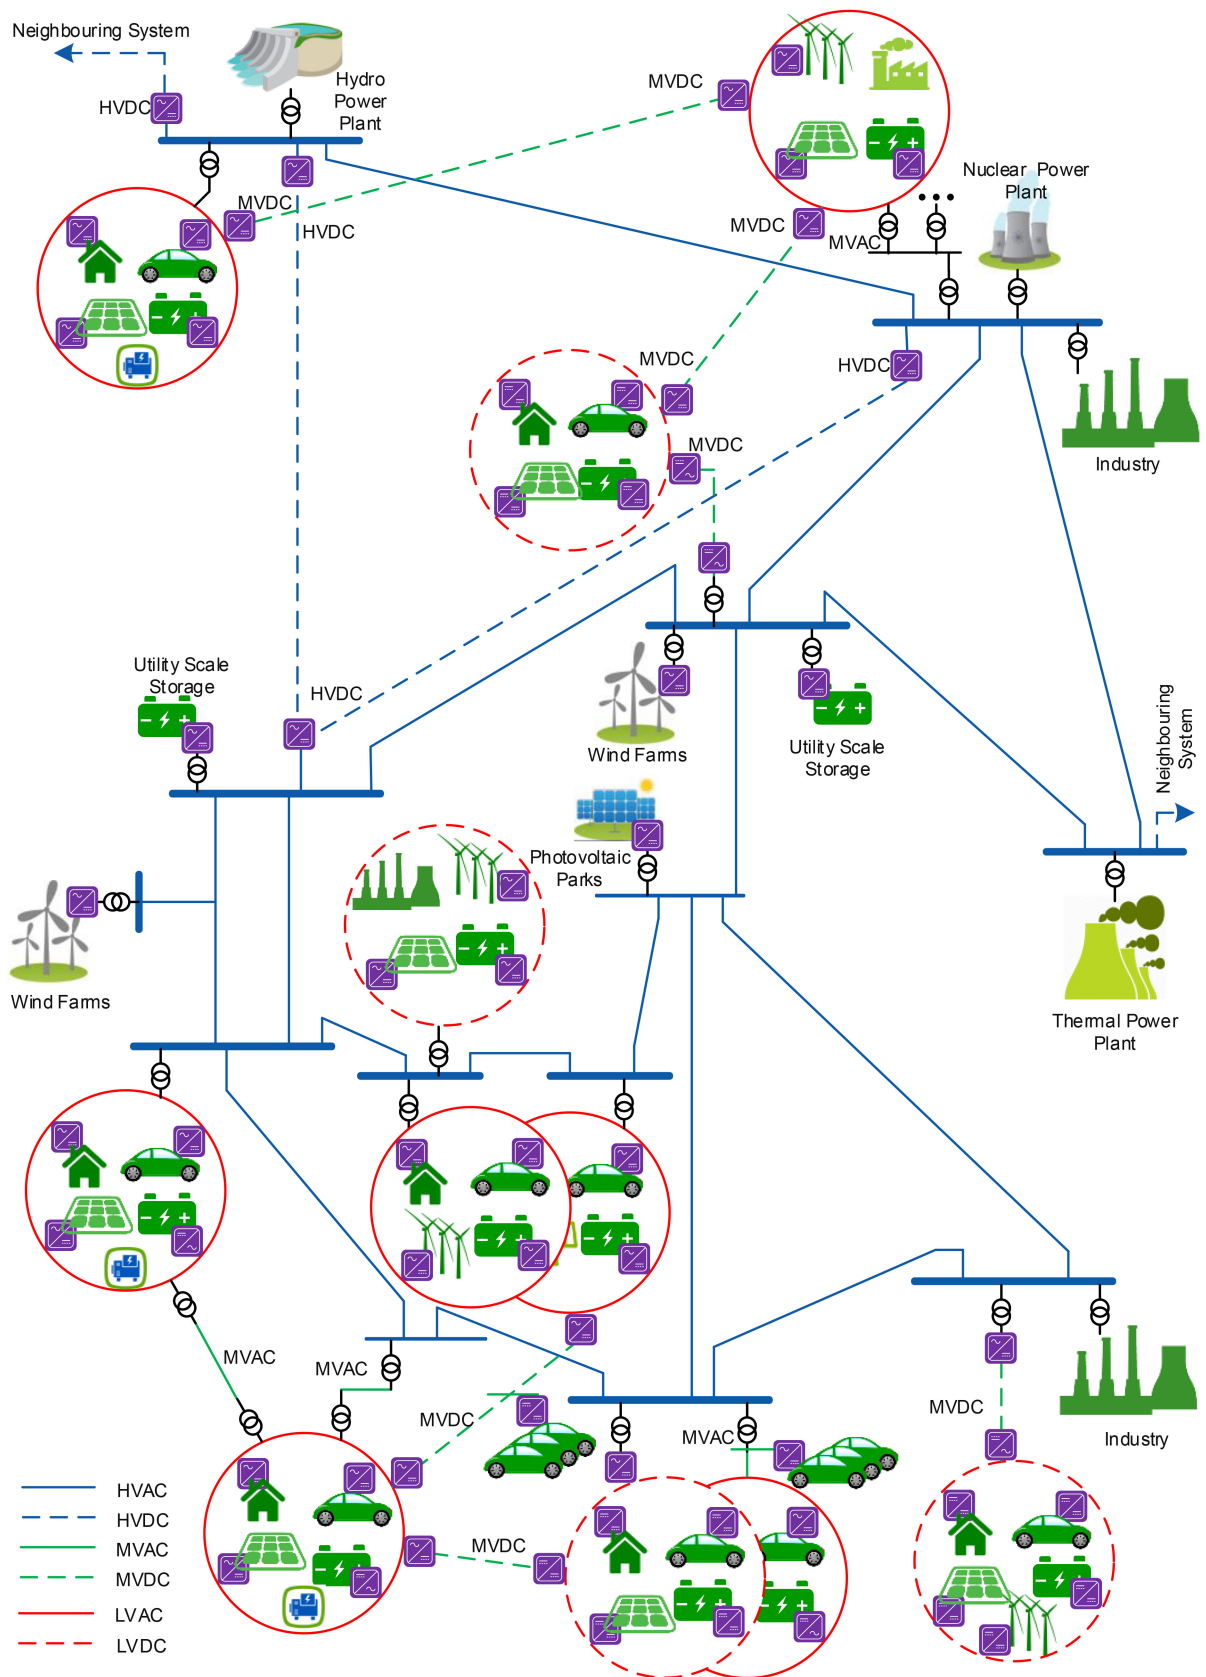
Neighbouring System

HVDC

Hydro Power Plant

MVDC

MVDC

HVDC

Nuclear Power Plant

MVDC

MVAC

HVDC

MVDC

MVDC

Industry

Utility Scale Storage

HVDC

Wind Farms

Utility Scale Storage

Neighbouring System

Photovoltaic Parks

Wind Farms

Thermal Power Plant

MVAC

MVAC

MVDC

MVAC

MVDC

Industry

MVDC

HVAC
HVDC
MVAC
MVDC
LVAC
LVDC